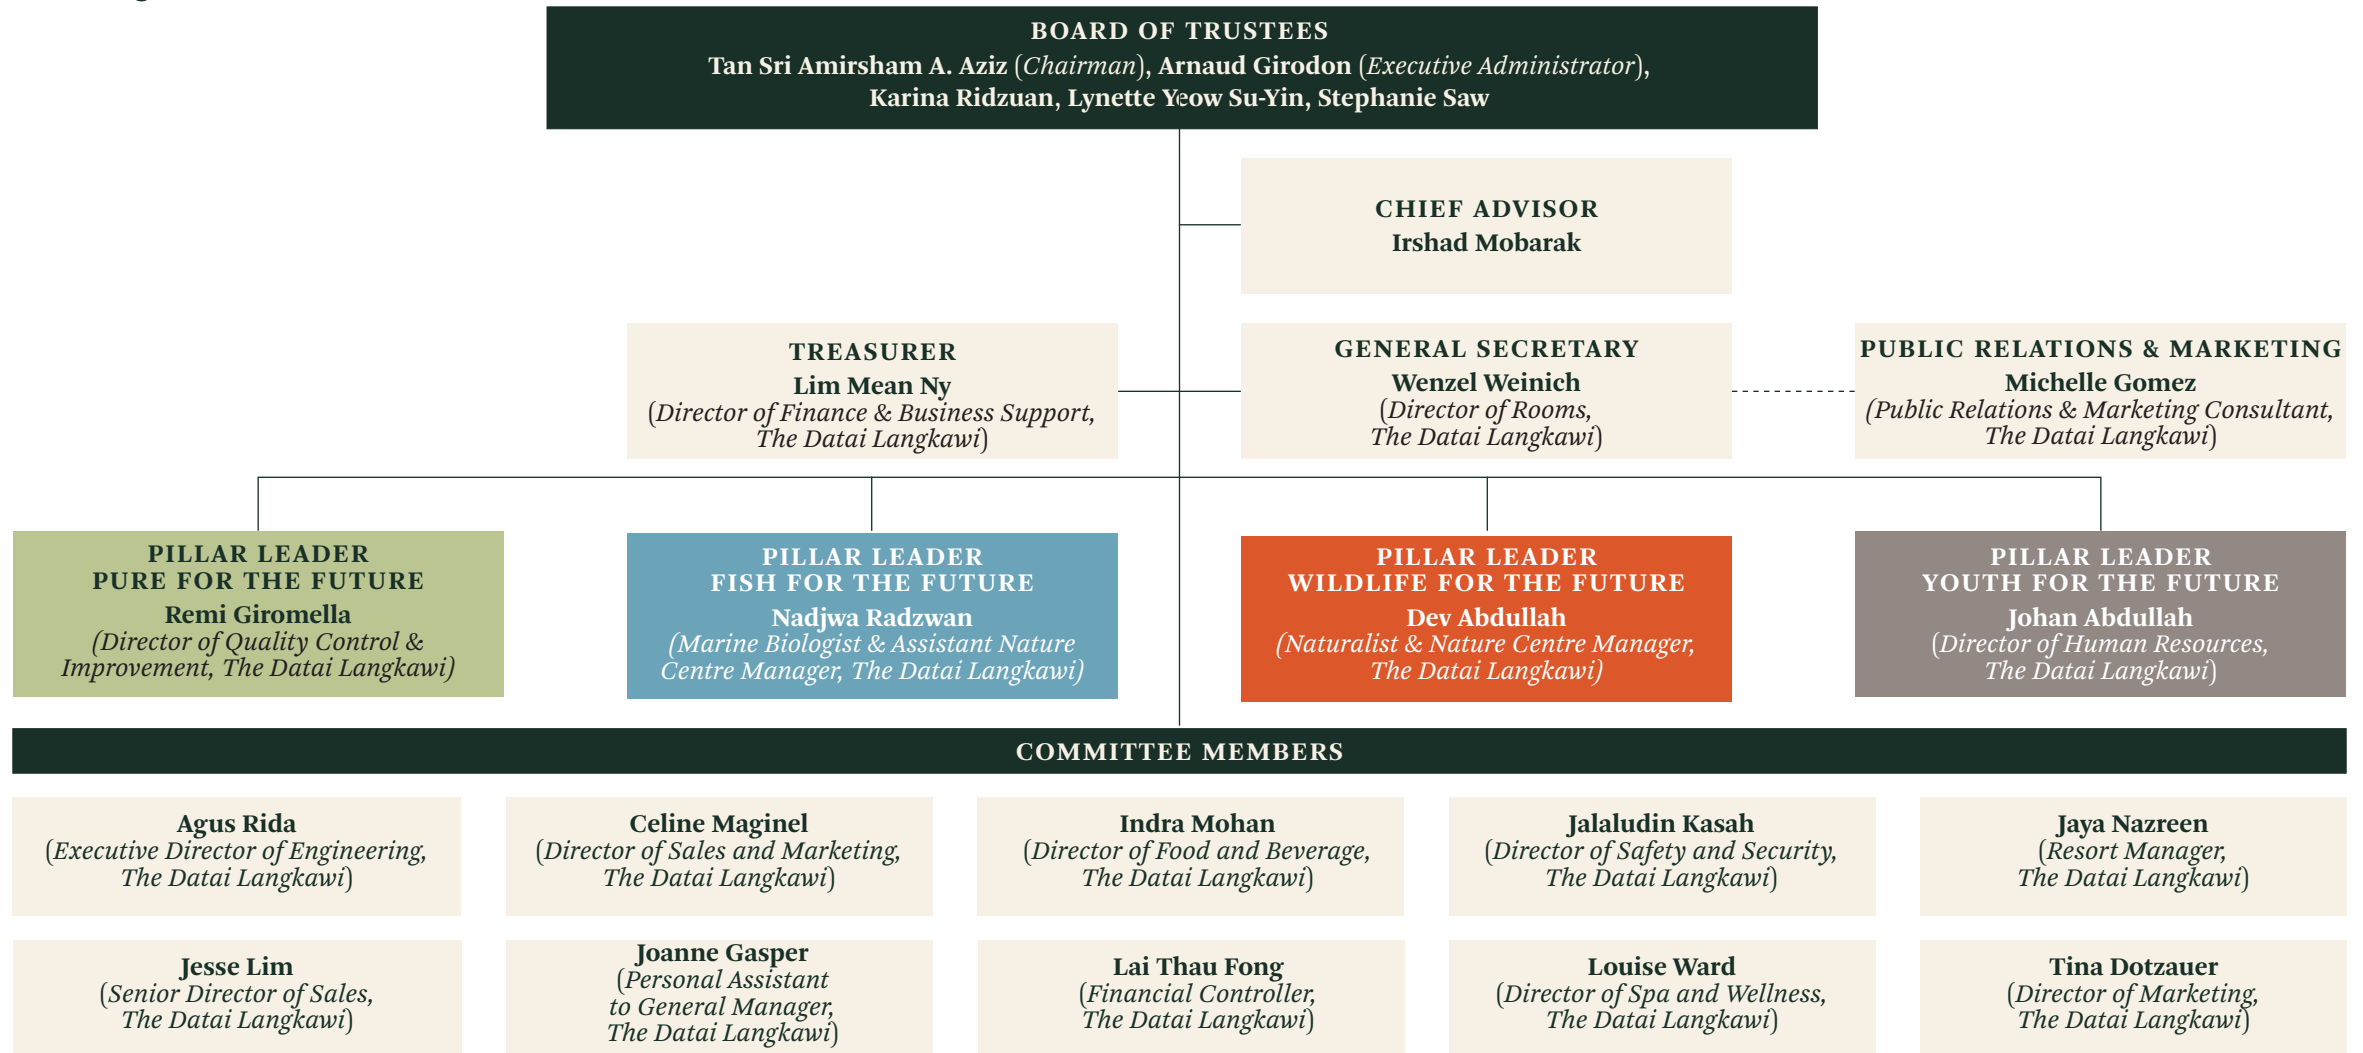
BOARD OF TRUSTEES
Tan Sri Amirsham A. Aziz (Chairman), Arnaud Girodon (Executive Administrator), Karina Ridzuan, Lynette Yeow Su-Yin, Stephanie Saw

CHIEF ADVISOR
Irshad Mobarak

TREASURER
Lim Mean Ny
(Director of Finance & Business Support, The Datai Langkawi)

GENERAL SECRETARY
Wenzel Weinich
(Director of Rooms, The Datai Langkawi)

PUBLIC RELATIONS & MARKETING
Michelle Gomez
(Public Relations & Marketing Consultant, The Datai Langkawi)

PILLAR LEADER
PURE FOR THE FUTURE
Remi Giromella
(Director of Quality Control & Improvement, The Datai Langkawi)

PILLAR LEADER
FISH FOR THE FUTURE
Nadjwa Radzwan
(Marine Biologist & Assistant Nature Centre Manager, The Datai Langkawi)

PILLAR LEADER
WILDLIFE FOR THE FUTURE
Dev Abdullah
(Naturalist & Nature Centre Manager, The Datai Langkawi)

PILLAR LEADER
YOUTH FOR THE FUTURE
Johan Abdullah
(Director of Human Resources, The Datai Langkawi)

COMMITTEE MEMBERS

Agus Rida
(Executive Director of Engineering, The Datai Langkawi)

Celine Maginel
(Director of Sales and Marketing, The Datai Langkawi)

Indra Mohan
(Director of Food and Beverage, The Datai Langkawi)

Jalaludin Kasah
(Director of Safety and Security, The Datai Langkawi)

Jaya Nazreen
(Resort Manager, The Datai Langkawi)

Jesse Lim
(Senior Director of Sales, The Datai Langkawi)

Joanne Gasper
(Personal Assistant to General Manager, The Datai Langkawi)

Lai Thau Fong
(Financial Controller, The Datai Langkawi)

Louise Ward
(Director of Spa and Wellness, The Datai Langkawi)

Tina Dotzauer
(Director of Marketing, The Datai Langkawi)